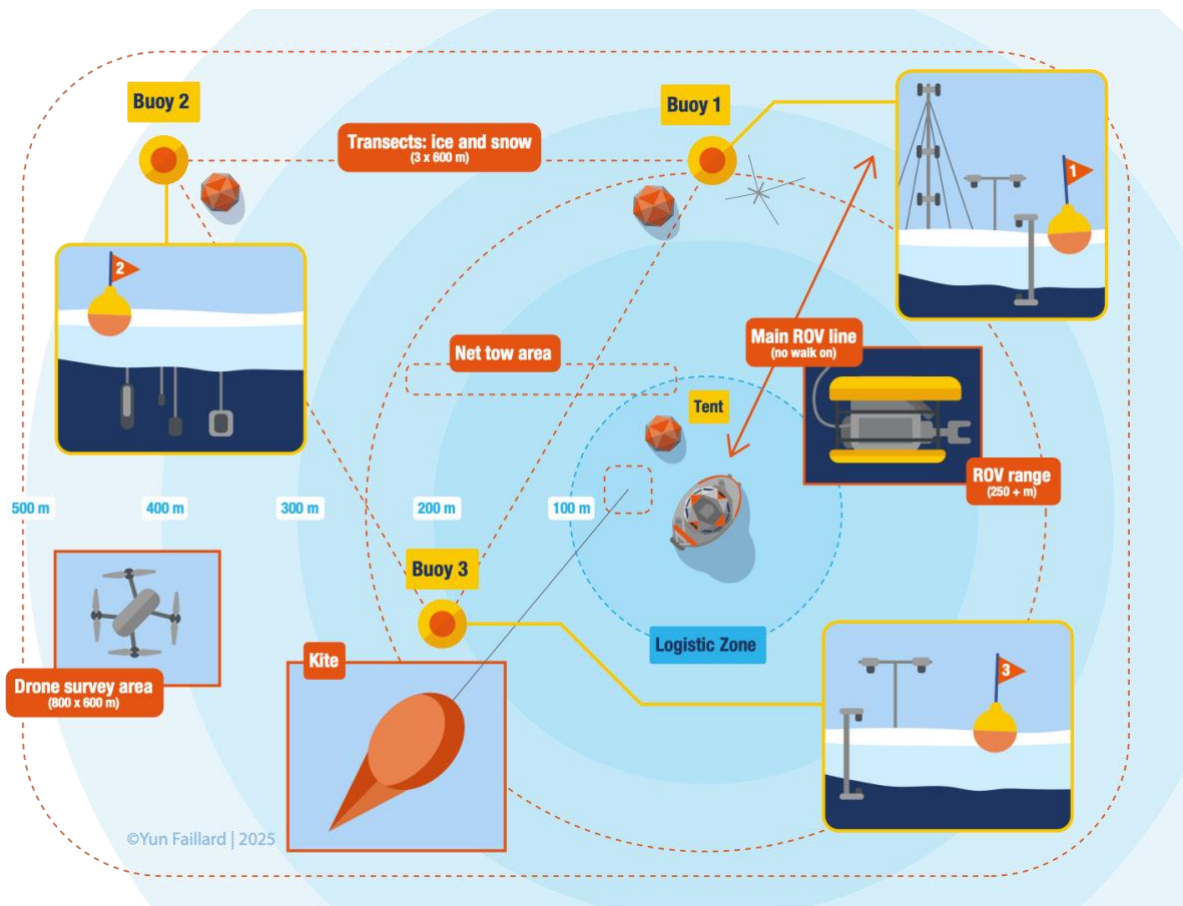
Buoy 2

Buoy 1

Transects: ice and snow
(3 x 600 m)

1

2

Main ROV line
(no walk on)

Net tow area

Tent

ROV range
(250 + m)

500 m

400 m

300 m

200 m

100 m

Buoy 3

Logistic Zone

Kite

3

Drone survey area
(800 x 600 m)

©Yun Faillard | 2025